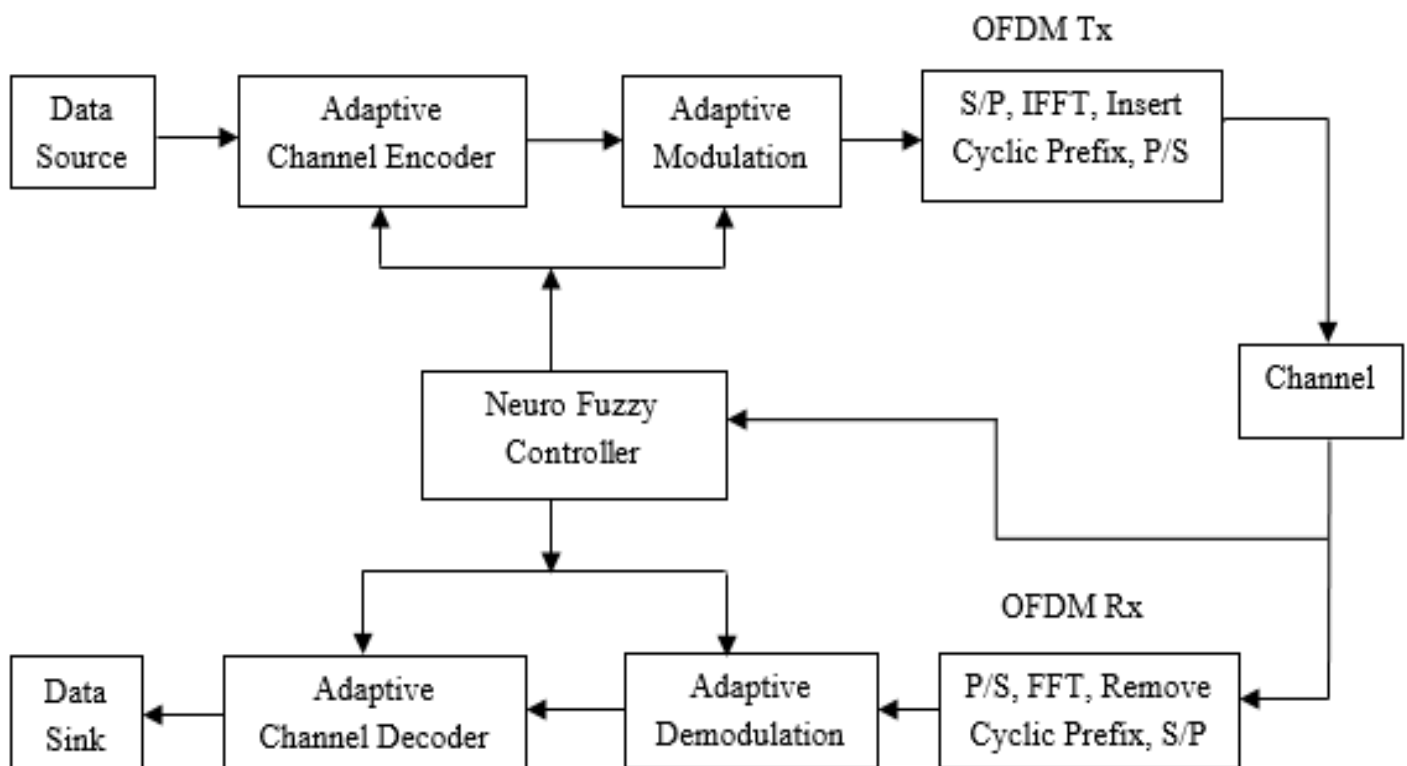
OFDM Tx

Data Source

Adaptive Channel Encoder

Adaptive Modulation

S/P, IFFT, Insert Cyclic Prefix, P/S

Channel

Neuro Fuzzy Controller

OFDM Rx

Data Sink

Adaptive Channel Decoder

Adaptive Demodulation

P/S, FFT, Remove Cyclic Prefix, S/P